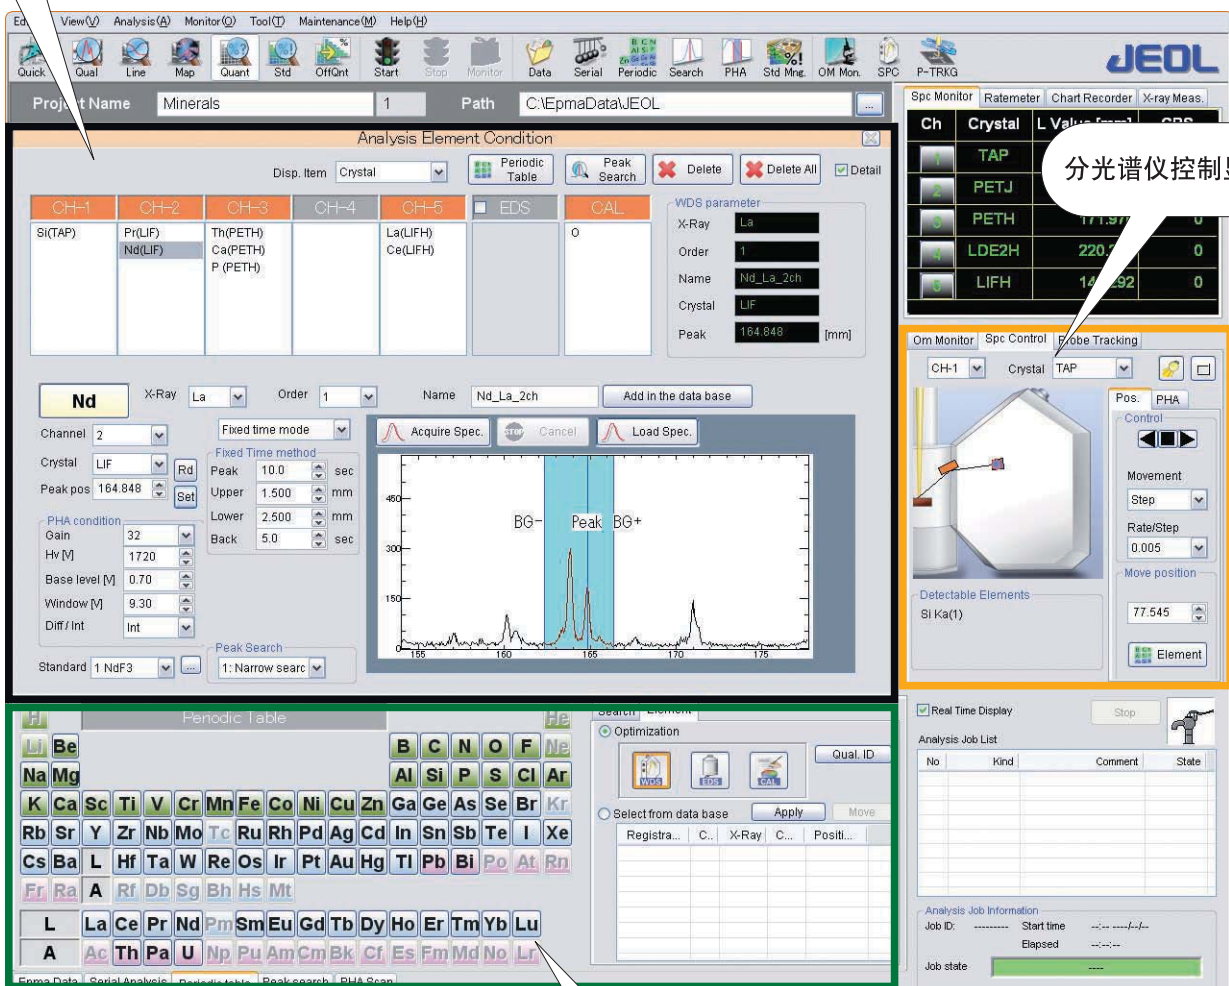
Ed View(V) Analysis(A) Monitor(O) Tool(T) Maintenance(M) Help(H)

Quick Qual Line Map Quant Std OffQnt Start Stop Monitor Data Serial Periodic Search PHA Std Mng. OM Mon. SPC P-TRKG

JEOL

Proj t Name Minerals 1 Path C:\EpmaData\JEOL ...

Spc Monitor Ratemeter Chart Recorder X-ray Meas.

| Ch | Crystal | L Value [mm] | CPS |
|---|---|---|---|
| 1 | TAP | | |
| 2 | PETJ | | |
| 3 | PETH | 171.97 | 0 |
| 4 | LDE2H | 220.2 | 0 |
| 5 | LIFH | 14 292 | 0 |

分光谱仪控制

Analysis Element Condition

Disp. Item Crystal Periodic Table Peak Search Delete Delete All Detail

| CH-1 | CH-2 | CH-3 | CH-4 | CH-5 | EDS | CAL |
|---|---|---|---|---|---|---|
| Si(TAP) | Pr(LIF) | Th(PETH) | | La(LIFH) | | O |
| | Nd(LIF) | Ca(PETH) | | Ce(LIFH) | | |
| | | P (PETH) | | | | |

WDS parameter
X-Ray La
Order 1
Name Nd_La_2ch
Crystal LIF
Peak 164.848 [mm]

Nd X-Ray La Order 1 Name Nd_La_2ch Add in the data base

Channel 2
Crystal LIF Rd
Peak pos 164.848 Set

Fixed time mode
Fixed Time method
Peak 10.0 sec
Upper 1.500 mm
Lower 2.500 mm
Back 5.0 sec

PHA condition
Gain 32
Hv [V] 1720
Base level [V] 0.70
Window [V] 9.30
Diff / Int Int

Peak Search
1: Narrow searc

Standard 1 NdF3 ...

Acquire Spec. Cancel Load Spec.

450 300 150
BG- Peak BG+
155 160 165 170 175

Om Monitor Spc Control Probe Tracking
CH-1 Crystal TAP
Pos. PHA
Control
Movement Step
Rate/Step 0.005
Move position 77.545
Detectable Elements
Si Ka(1)
Element

H Periodic Table He
Li Be B C N O F Ne
Na Mg Al Si P S Cl Ar
K Ca Sc Ti V Cr Mn Fe Co Ni Cu Zn Ga Ge As Se Br Kr
Rb Sr Y Zr Nb Mo Tc Ru Rh Pd Ag Cd In Sn Sb Te I Xe
Cs Ba L Hf Ta W Re Os Ir Pt Au Hg Tl Pb Bi Po At Rn
Fr Ra A Rf Db Sg Bh Hs Mt
L La Ce Pr Nd Pm Sm Eu Gd Tb Dy Ho Er Tm Yb Lu
A Ac Th Pa U Np Pu Am Cm Bk Cf Es Fm Md No Lr

Epma Data Serial Analysis Periodic table Peak search PHA Scan

Search Element
Optimization Qual. ID
WDS EDS CAL
Select from data base Apply Move
Registra... C.. X-Ray C... Positi...

Real Time Display Stop
Analysis Job List
No Kind Comment State

Analysis Job Information
Job ID: --------- Start time --:-- ----/--/--
Elapsed --:--:--
Job state ----